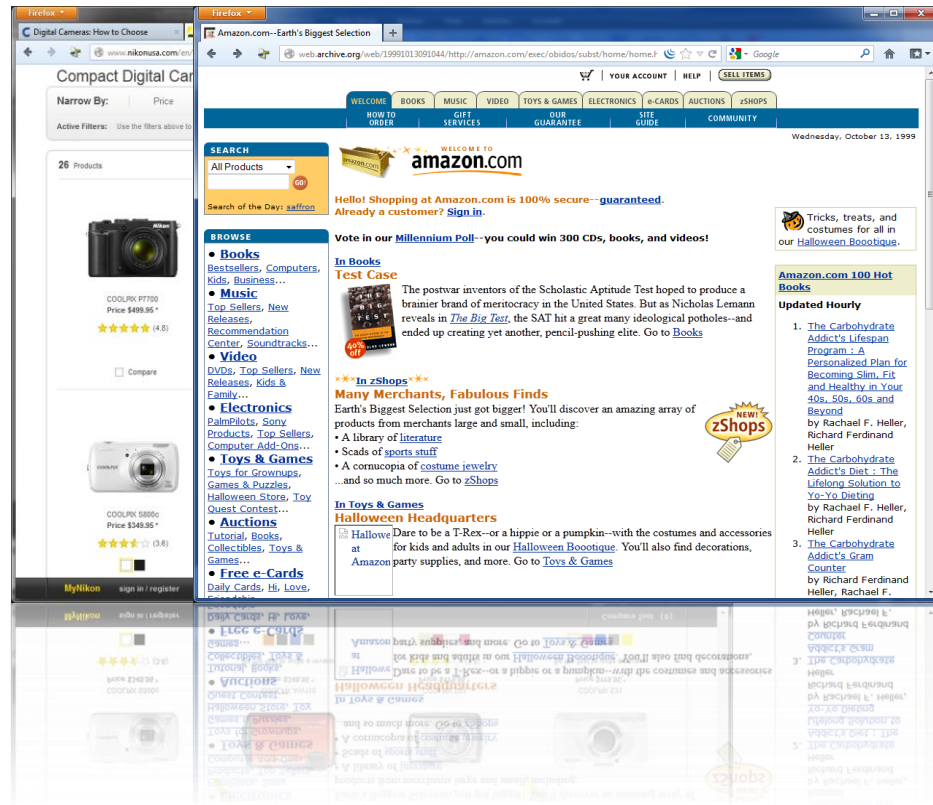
Firefox

Digital Cameras: How to Choose

www.nikonusa.com/en/

Compact Digital Car

Narrow By: Price

Active Filters: Use the filters above to

26 Products

COOLPIX P7700
Price $499.95 *
(4.8)

Compare

COOLPIX S800c
Price $349.95 *
(3.6)

MyNikon sign in / register

Firefox

Amazon.com--Earth's Biggest Selection

web.archive.org/web/19991013091044/http://amazon.com/exec/obidos/subst/home/home.h

Google

YOUR ACCOUNT | HELP | SELL ITEMS

WELCOME | BOOKS | MUSIC | VIDEO | TOYS & GAMES | ELECTRONICS | e-CARDS | AUCTIONS | zSHOPS

HOW TO ORDER | GIFT SERVICES | OUR GUARANTEE | SITE GUIDE | COMMUNITY

Wednesday, October 13, 1999

SEARCH

All Products

GO!

Search of the Day: saffron

WELCOME TO amazon.com

Hello! Shopping at Amazon.com is 100% secure--guaranteed.
Already a customer? Sign in.

Tricks, treats, and costumes for all in our Halloween Bootique.

BROWSE

• Books
Bestsellers, Computers, Kids, Business...
• Music
Top Sellers, New Releases, Recommendation Center, Soundtracks...
• Video
DVDs, Top Sellers, New Releases, Kids & Family...
• Electronics
PalmPilots, Sony Products, Top Sellers, Computer Add-Ons...
• Toys & Games
Toys for Grownups, Games & Puzzles, Halloween Store, Toy Quest Contest...
• Auctions
Tutorial, Books, Collectibles, Toys & Games...
• Free e-Cards
Daily Cards, Hi, Love,

Vote in our Millennium Poll--you could win 300 CDs, books, and videos!

In Books
Test Case

40% off

The postwar inventors of the Scholastic Aptitude Test hoped to produce a brainier brand of meritocracy in the United States. But as Nicholas Lemann reveals in The Big Test, the SAT hit a great many ideological potholes--and ended up creating yet another, pencil-pushing elite. Go to Books

In zShops
Many Merchants, Fabulous Finds
Earth's Biggest Selection just got bigger! You'll discover an amazing array of products from merchants large and small, including:
• A library of literature
• Scads of sports stuff
• A cornucopia of costume jewelry
...and so much more. Go to zShops

NEW! zShops

In Toys & Games
Halloween Headquarters

Halloween at Amazon

Dare to be a T-Rex--or a hippie or a pumpkin--with the costumes and accessories for kids and adults in our Halloween Bootique. You'll also find decorations, party supplies, and more. Go to Toys & Games

Amazon.com 100 Hot Books

Updated Hourly

1. The Carbohydrate Addict's Lifespan Program : A Personalized Plan for Becoming Slim, Fit and Healthy in Your 40s, 50s, 60s and Beyond
by Rachael F. Heller, Richard Ferdinand Heller
2. The Carbohydrate Addict's Diet : The Lifelong Solution to Yo-Yo Dieting
by Rachael F. Heller, Richard Ferdinand Heller
3. The Carbohydrate Addict's Gram Counter
by Richard Ferdinand Heller, Rachael F.